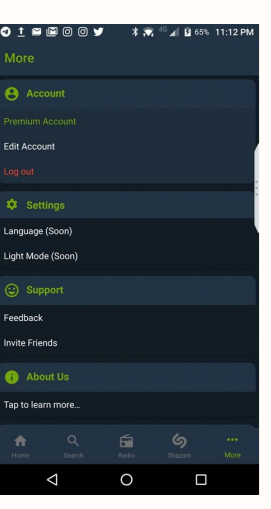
4G 65% 11:12 PM

More

Account

Premium Account

Edit Account

Log out

Settings

Language (Soon)

Light Mode (Soon)

Support

Feedback

Invite Friends

About Us

Tap to learn more...

Home Search Radio Shazam More